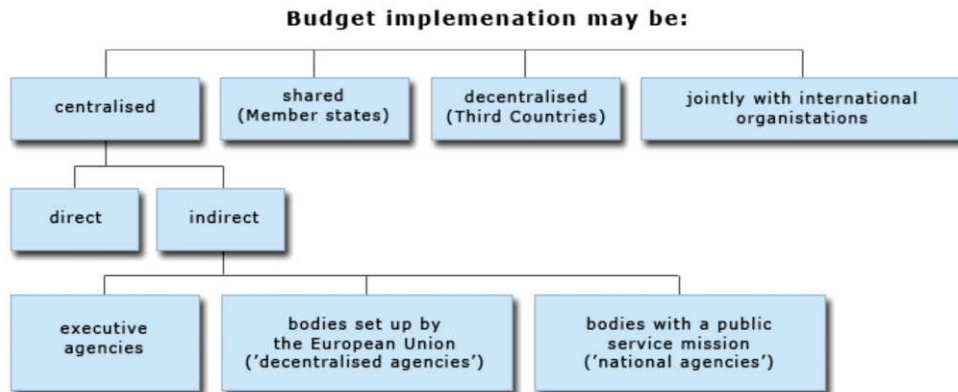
Budget implemenation may be:

centralised

shared (Member states)

decentralised (Third Countries)

jointly with international organistations

direct

indirect

executive agencies

bodies set up by the European Union ('decentralised agencies')

bodies with a public service mission ('national agencies')